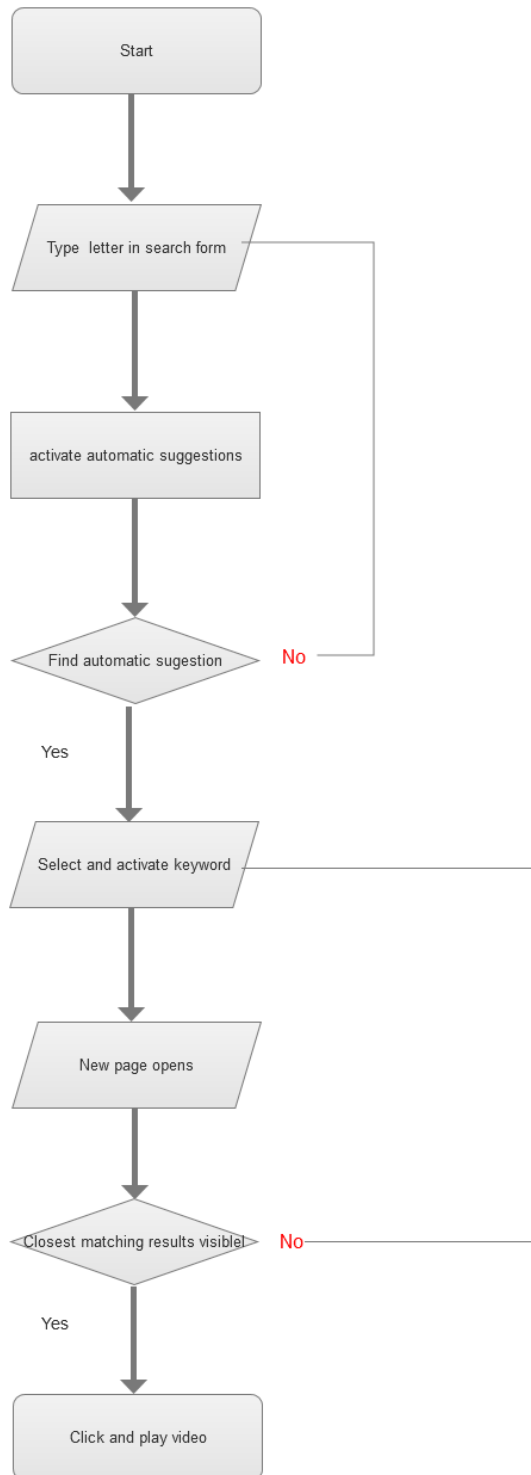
Start

Type letter in search form

activate automatic suggestions

Find automatic sugestion

No

Yes

Select and activate keyword

New page opens

Closest matching results visiblel

No

Yes

Click and play video